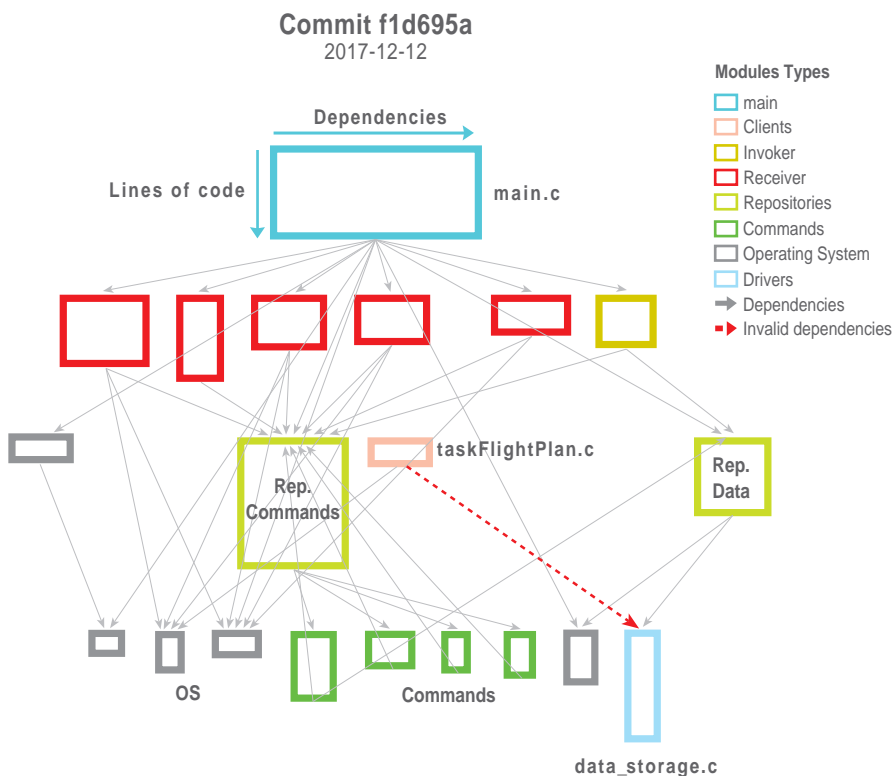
Commit f1d695a
2017-12-12

Dependencies
Lines of code
main.c

Modules Types
main
Clients
Invoker
Receiver
Repositories
Commands
Operating System
Drivers
Dependencies
Invalid dependencies

taskFlightPlan.c
Rep. Commands
Rep. Data

OS
Commands
data_storage.c